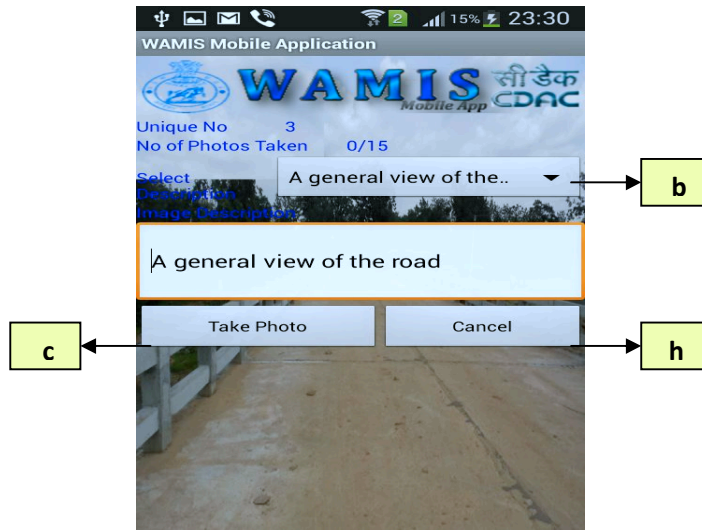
2 15% 23:30

WAMIS Mobile Application

WAMIS Mobile App सीडैक CDAC

Unique No 3
No of Photos Taken 0/15

Select Description
Image Description

A general view of the..

b

A general view of the road

Take Photo

Cancel

c

h